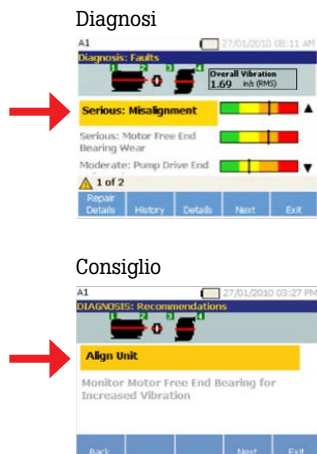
Diagnosi

A1 27/01/2010 08:11 AM

Diagnosis: Faults

1 2 3 4

Overall Vibration
1.69 in/s (RMS)

Serious: Misalignment

Serious: Motor Free End Bearing Wear

Moderate: Pump Drive End

1 of 2

Repair Details | History | Details | Next | Exit

Consiglio

A1 27/01/2010 03:27 PM

DIAGNOSIS: Recommendations

1 2 3 4

Align Unit

Monitor Motor Free End Bearing for Increased Vibration

Back | Next | Exit